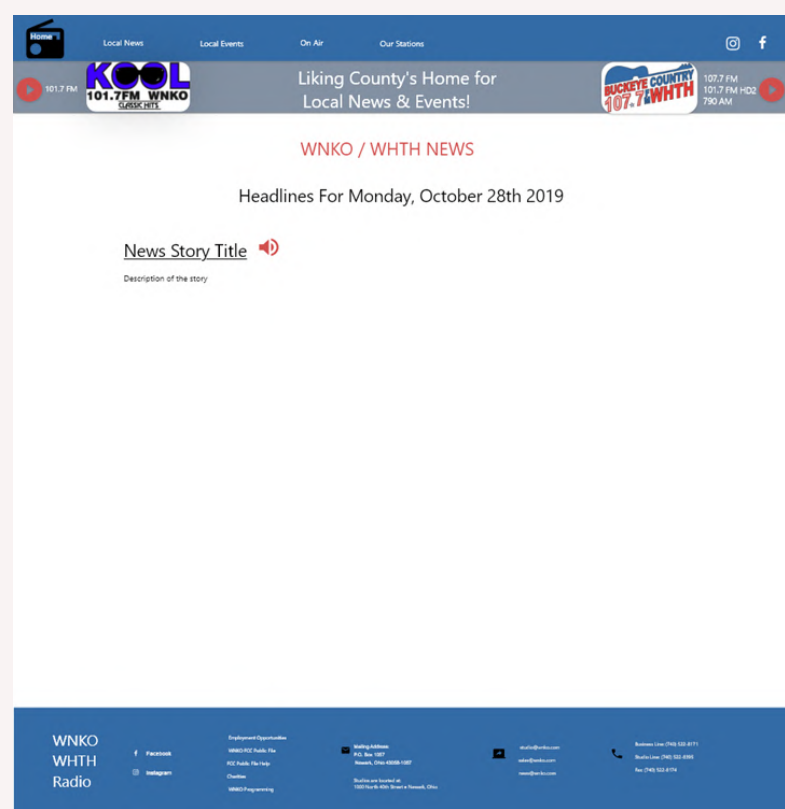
Home

Local News Local Events On Air Our Stations

101.7 FM

KOOL 101.7FM WNKO CLASSIC HITS

Liking County's Home for Local News & Events!

BUCKEYE COUNTRY 107.7 WHTH

107.7 FM
101.7 FM HD2
790 AM

WNKO / WHTH NEWS

Headlines For Monday, October 28th 2019

News Story Title

Description of the story

WNKO WHTH Radio

Facebook
Instagram

Employment Opportunities
WNKO FCC Public File
FCC Public File Help
Charities
WNKO Programming

Mailing Address
P.O. Box 1057
Newark, Ohio 43058-1057

Studios are located at:
1000 North 40th Street • Newark, Ohio

studio@wnko.com
sales@wnko.com
news@wnko.com

Business Line: (740) 522-8171
Studio Line: (740) 522-8585
Fax: (740) 522-8174